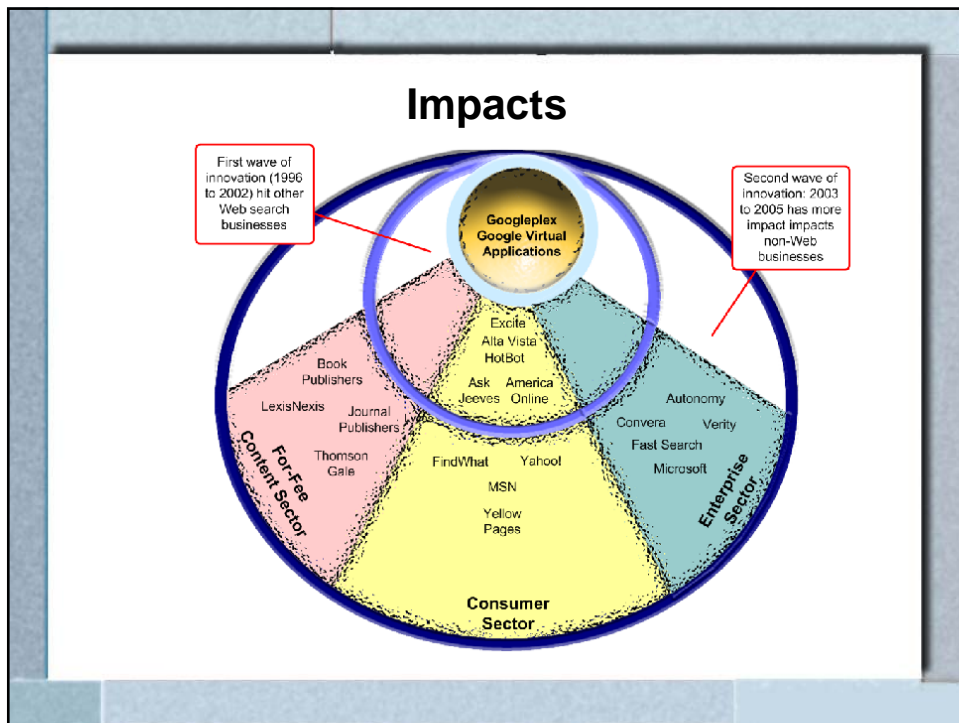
Impacts

First wave of innovation (1996 to 2002) hit other Web search businesses

Second wave of innovation: 2003 to 2005 has more impact impacts non-Web businesses

Googleplex Google Virtual Applications

Excite
Alta Vista
HotBot
Ask Jeeves
America Online

Book Publishers
LexisNexis
Journal Publishers
Thomson Gale
For-Fee Content Sector

FindWhat
Yahoo!
MSN
Yellow Pages
Consumer Sector

Autonomy
Convera
Verity
Fast Search
Microsoft
Enterprise Sector